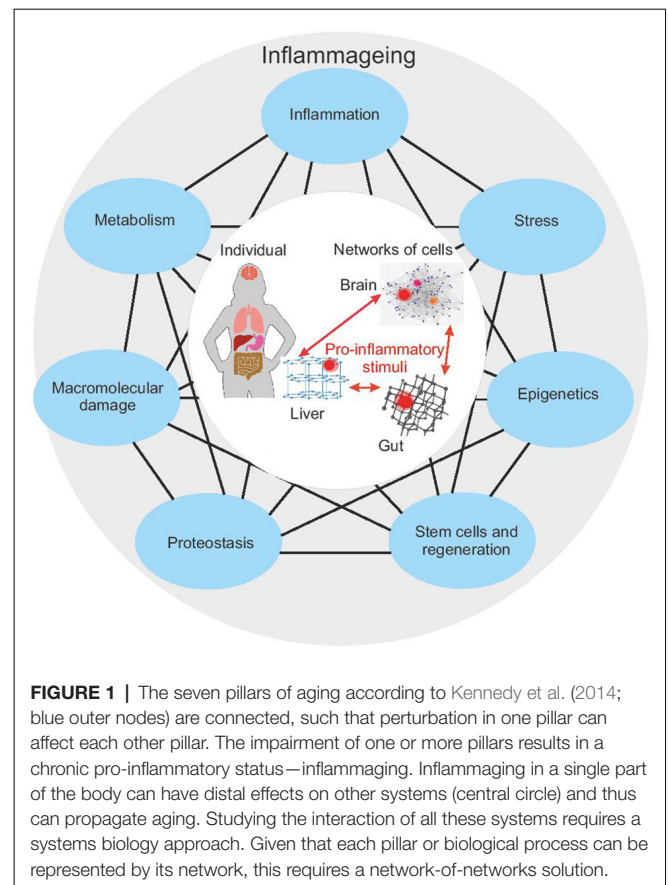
Inflammageing

Inflammation

Metabolism

Stress

Individual

Networks of cells

Brain

Pro-inflammatory stimuli

Macromolecular damage

Liver

Epigenetics

Gut

Proteostasis

Stem cells and regeneration

**FIGURE 1** | The seven pillars of aging according to Kennedy et al. (2014; blue outer nodes) are connected, such that perturbation in one pillar can affect each other pillar. The impairment of one or more pillars results in a chronic pro-inflammatory status—inflammaging. Inflammaging in a single part of the body can have distal effects on other systems (central circle) and thus can propagate aging. Studying the interaction of all these systems requires a systems biology approach. Given that each pillar or biological process can be represented by its network, this requires a network-of-networks solution.